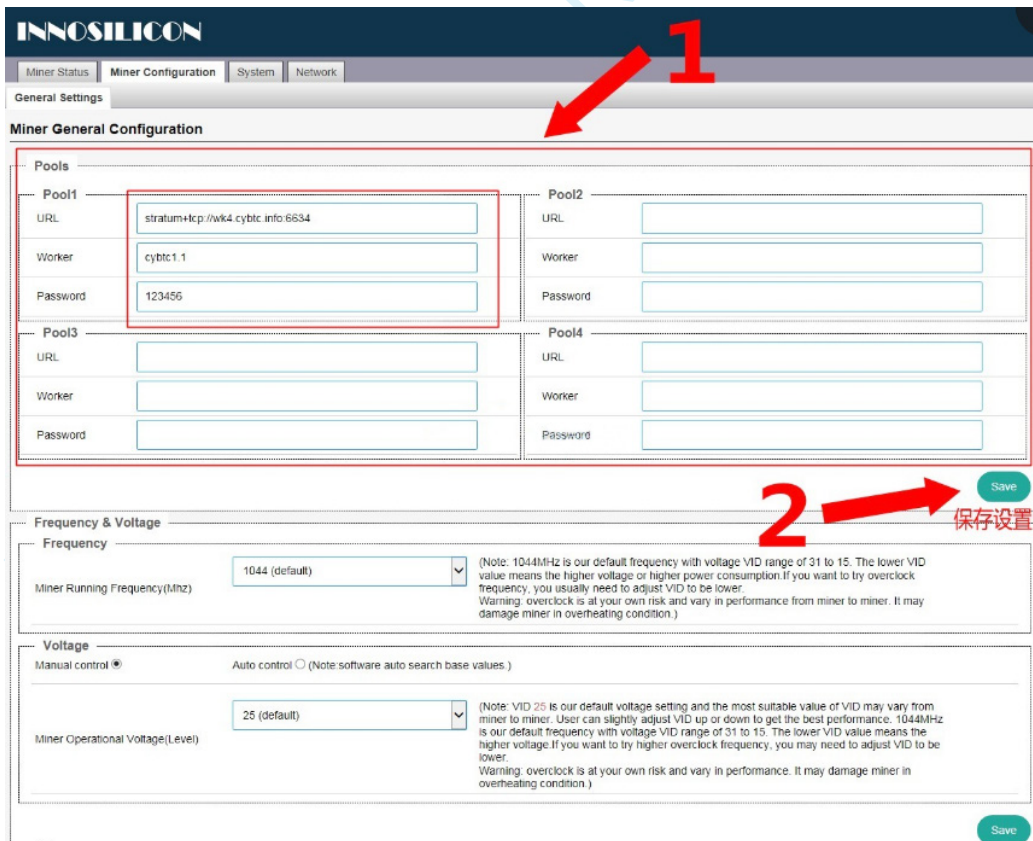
INNOSILICON

Miner Status | Miner Configuration | System | Network

General Settings

Miner General Configuration

1

Pools

Pool1
URL stratum+tcp://wk4.cybtc.info:6634
Worker cybtc1.1
Password 123456

Pool2
URL
Worker
Password

Pool3
URL
Worker
Password

Pool4
URL
Worker
Password

Save

2

保存设置

Frequency & Voltage

Frequency

Miner Running Frequency(Mhz) 1044 (default)

(Note: 1044MHz is our default frequency with voltage VID range of 31 to 15. The lower VID value means the higher voltage or higher power consumption.If you want to try overclock frequency, you usually need to adjust VID to be lower.
Warning: overclock is at your own risk and vary in performance from miner to miner. It may damage miner in overheating condition.)

Voltage

Manual control Auto control (Note:software auto search base values.)

Miner Operational Voltage(Level) 25 (default)

(Note: VID 25 is our default voltage setting and the most suitable value of VID may vary from miner to miner. User can slightly adjust VID up or down to get the best performance. 1044MHz is our default frequency with voltage VID range of 31 to 15. The lower VID value means the higher voltage.If you want to try higher overclock frequency, you may need to adjust VID to be lower.
Warning: overclock is at your own risk and vary in performance. It may damage miner in overheating condition.)

Save